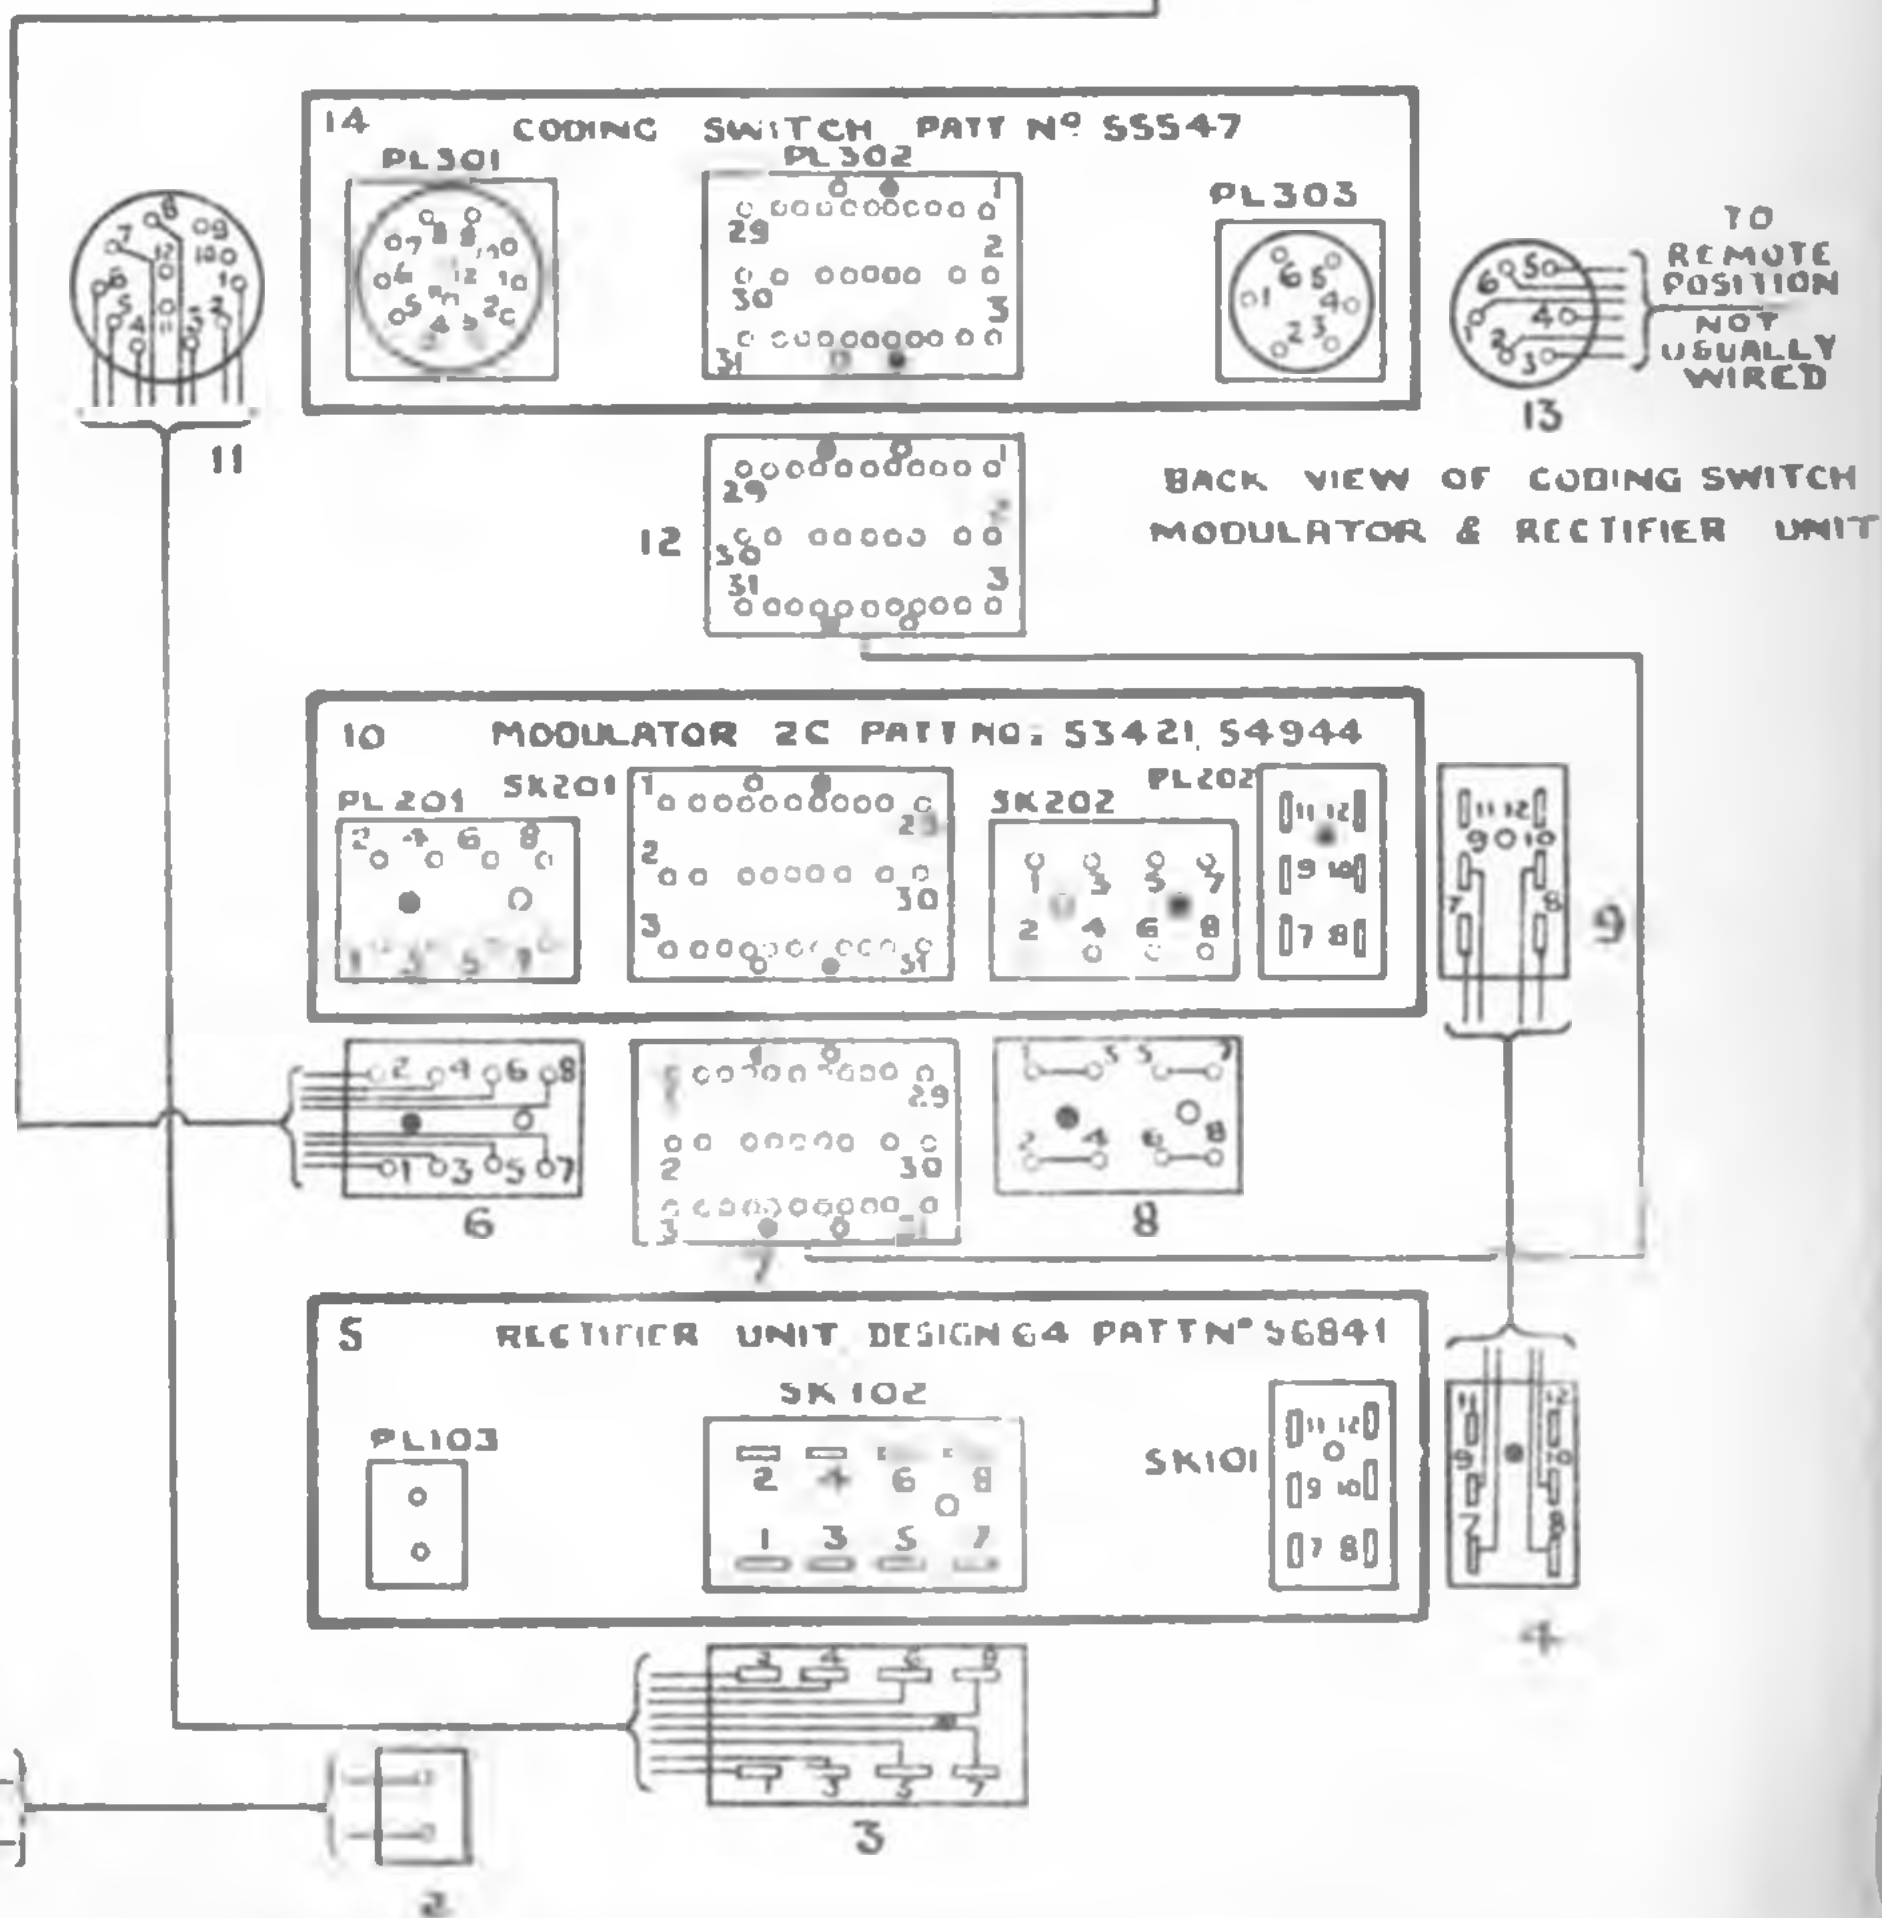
14 CODING SWITCH PATT Nº 55547

PL301

PL302

PL303

TO REMOTE POSITION

NOT USUALLY WIRED

13

11

12

BACK VIEW OF CODING SWITCH MODULATOR & RECTIFIER UNIT

10 MODULATOR 2C PATT NO. 53421, 54944

PL 201

SK201

SK202

PL202

9

6

7

8

5 RECTIFIER UNIT DESIGN 64 PATT Nº 56841

SK 102

PL103

SK101

4

3

2